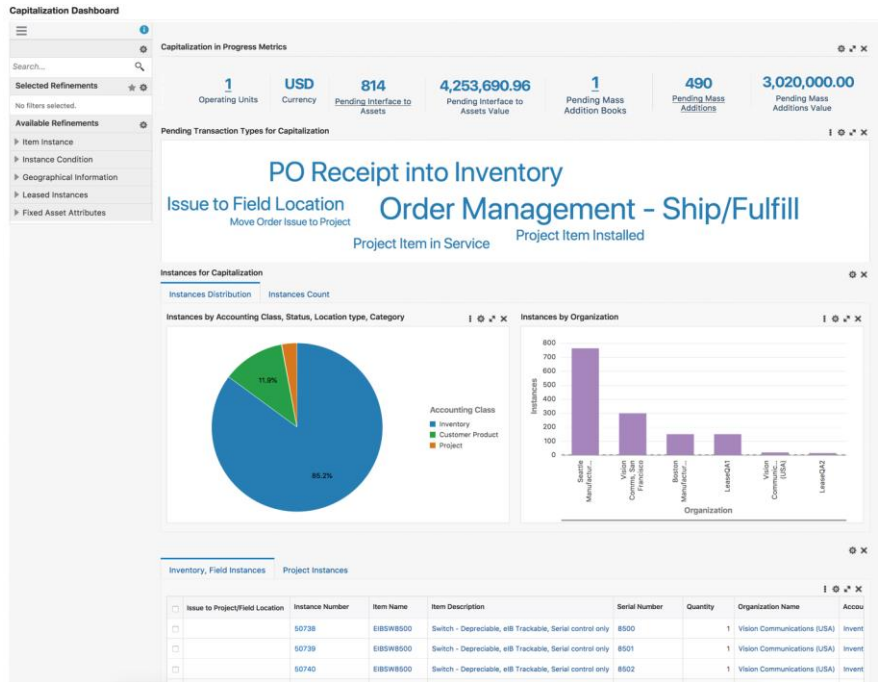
Capitalization Dashboard

Search...

Selected Refinements

No filters selected.

Available Refinements

Item Instance

Instance Condition

Geographical Information

Leased Instances

Fixed Asset Attributes

Capitalization in Progress Metrics

| 1 | USD | 814 | 4,253,690.96 | 1 | 490 | 3,020,000.00 |
|---|---|---|---|---|---|---|
| Operating Units | Currency | Pending Interface to Assets | Pending Interface to Assets Value | Pending Mass Addition Books | Pending Mass Additions | Pending Mass Additions Value |

Pending Transaction Types for Capitalization

PO Receipt into Inventory

Issue to Field Location

Move Order Issue to Project

Order Management - Ship/Fulfill

Project Item in Service

Project Item Installed

Instances for Capitalization

Instances Distribution

Instances Count

Instances by Accounting Class, Status, Location type, Category

11.9%

85.2%

Accounting Class

Inventory

Customer Product

Project

Instances by Organization

800
700
600
500
400
300
200
100
0

Instances

Seattle Manufactur...

Vision Comms, San Francisco

Boston Manufactur...

LeaseQA1

Vision Communic... (USA)

LeaseQA2

Organization

Inventory, Field Instances

Project Instances

| | Issue to Project/Field Location | Instance Number | Item Name | Item Description | Serial Number | Quantity | Organization Name | Accou |
|---|---|---|---|---|---|---|---|---|
| | | 50738 | EIBSW8500 | Switch - Depreciable, eIB Trackable, Serial control only | 8500 | 1 | Vision Communications (USA) | Invent |
| | | 50739 | EIBSW8500 | Switch - Depreciable, eIB Trackable, Serial control only | 8501 | 1 | Vision Communications (USA) | Invent |
| | | 50740 | EIBSW8500 | Switch - Depreciable, eIB Trackable, Serial control only | 8502 | 1 | Vision Communications (USA) | Invent |